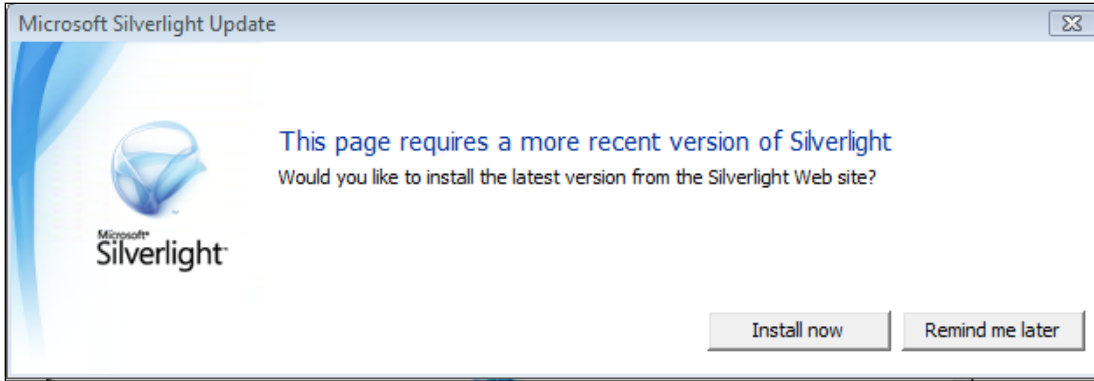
Microsoft Silverlight Update

Microsoft® Silverlight™

This page requires a more recent version of Silverlight

Would you like to install the latest version from the Silverlight Web site?

Install now

Remind me later